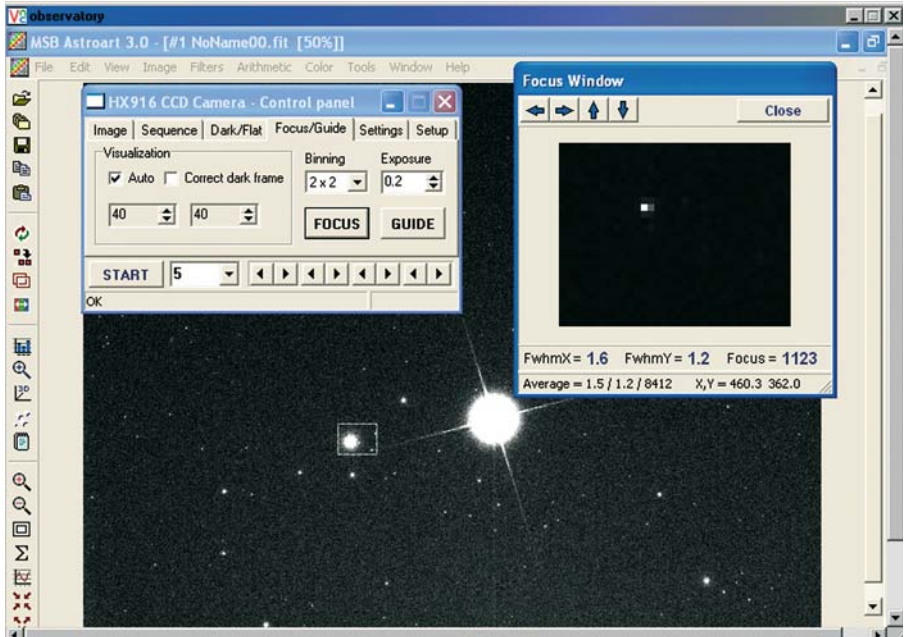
observatory

MSB Astroart 3.0 - [#1 NoName00.fit [50%]]

File Edit View Image Filters Arithmetic Color Tools Window Help

HX916 CCD Camera - Control panel

Image | Sequence | Dark/Flat | Focus/Guide | Settings | Setup

Visualization

Auto Correct dark frame

40 40

Binning 2 x 2

Exposure 0.2

FOCUS GUIDE

START 5

OK

Focus Window

Close

FwhmX = 1.6 FwhmY = 1.2 Focus = 1123

Average = 1.5 / 1.2 / 8412 X,Y = 460.3 362.0